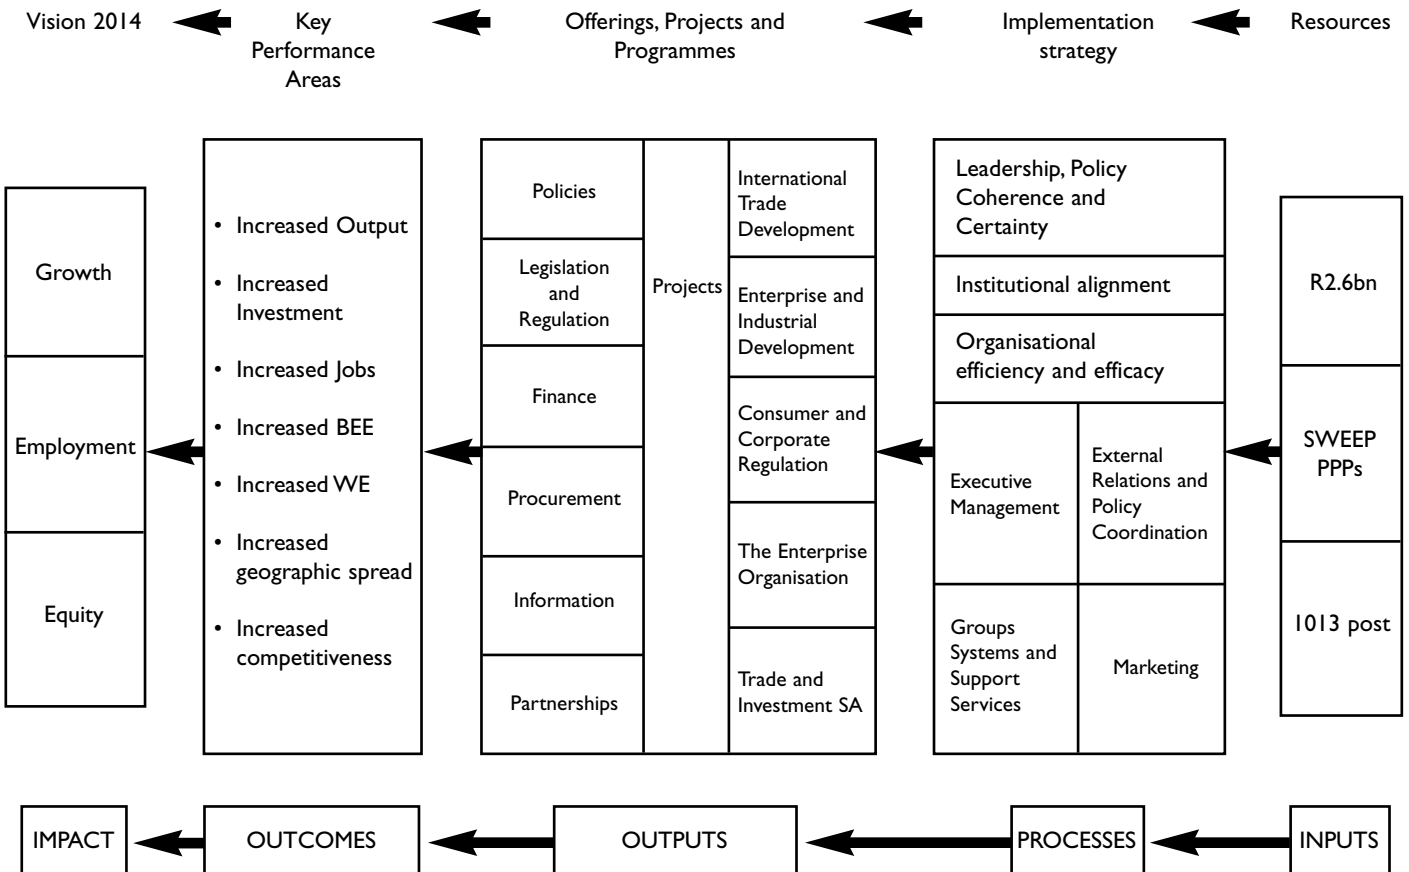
Vision 2014

Key Performance Areas

Offerings, Projects and Programmes

Implementation strategy

Resources

Growth

Employment

Equity

- Increased Output
- Increased Investment
- Increased Jobs
- Increased BEE
- Increased WE
- Increased geographic spread
- Increased competitiveness

Policies

Legislation and Regulation

Finance

Procurement

Information

Partnerships

Projects

International Trade Development

Enterprise and Industrial Development

Consumer and Corporate Regulation

The Enterprise Organisation

Trade and Investment SA

Leadership, Policy Coherence and Certainty

Institutional alignment

Organisational efficiency and efficacy

Executive Management

External Relations and Policy Coordination

Groups Systems and Support Services

Marketing

R2.6bn

SWEEP PPPs

1013 post

IMPACT

OUTCOMES

OUTPUTS

PROCESSES

INPUTS